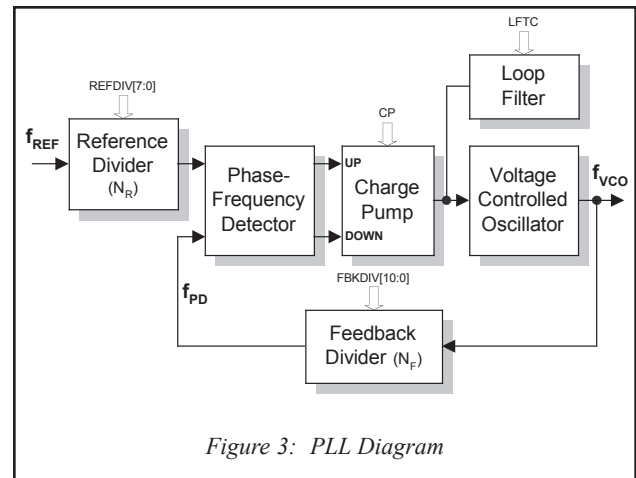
LFTC

Loop Filter

REFDIV[7:0]

CP

$f_{REF}$

Reference Divider $(N_R)$

Phase-Frequency Detector

UP

DOWN

Charge Pump

Voltage Controlled Oscillator

$f_{VCO}$

FBKDIV[10:0]

$f_{PD}$

Feedback Divider $(N_F)$

Figure 3: PLL Diagram